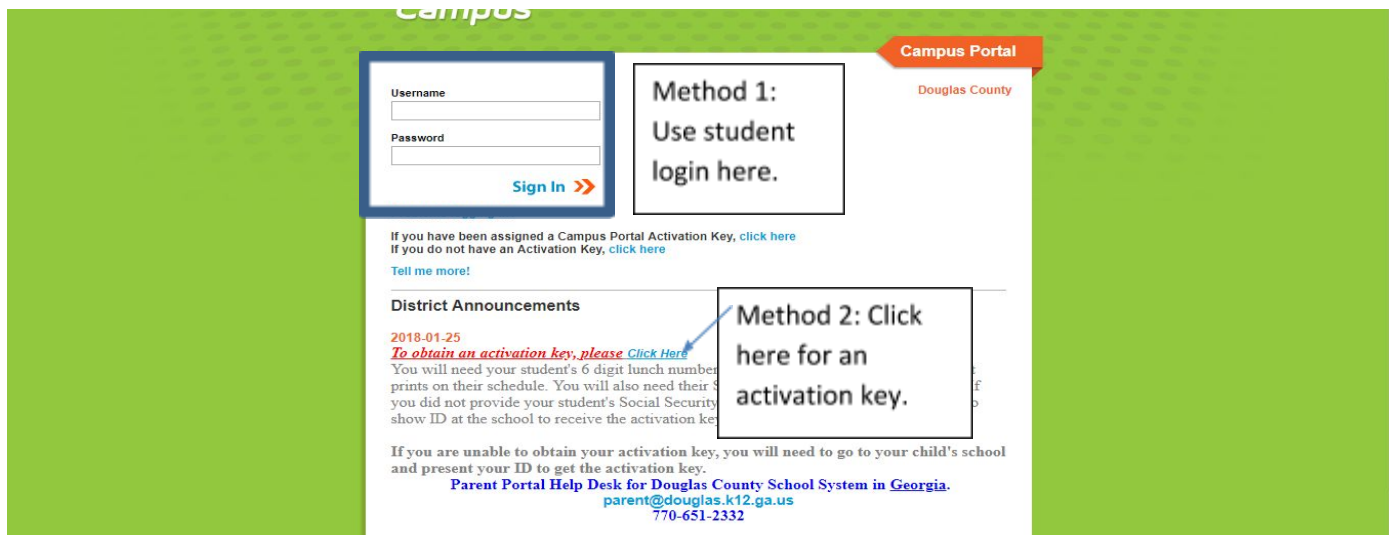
Campus

Campus Portal

Douglas County

Username

Password

Sign In

Method 1: Use student login here.

If you have been assigned a Campus Portal Activation Key, click here
If you do not have an Activation Key, click here

Tell me more!

District Announcements

Method 2: Click here for an activation key.

2018-01-25
To obtain an activation key, please Click Here
You will need your student's 6 digit lunch number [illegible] prints on their schedule. You will also need their S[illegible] you did not provide your student's Social Security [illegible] show ID at the school to receive the activation key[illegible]

If you are unable to obtain your activation key, you will need to go to your child's school and present your ID to get the activation key.
Parent Portal Help Desk for Douglas County School System in Georgia.
parent@douglas.k12.ga.us
770-651-2332